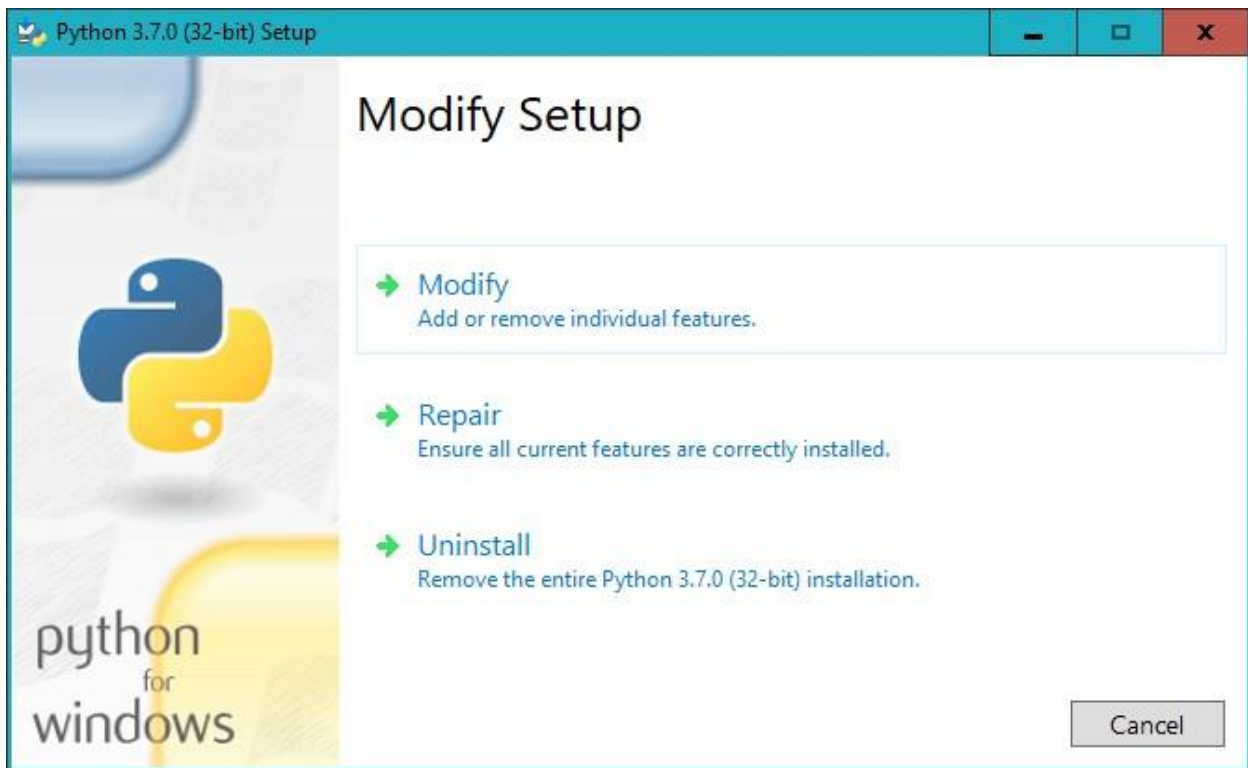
Python 3.7.0 (32-bit) Setup

Modify Setup

Modify
Add or remove individual features.

Repair
Ensure all current features are correctly installed.

Uninstall
Remove the entire Python 3.7.0 (32-bit) installation.

python
for
windows

Cancel